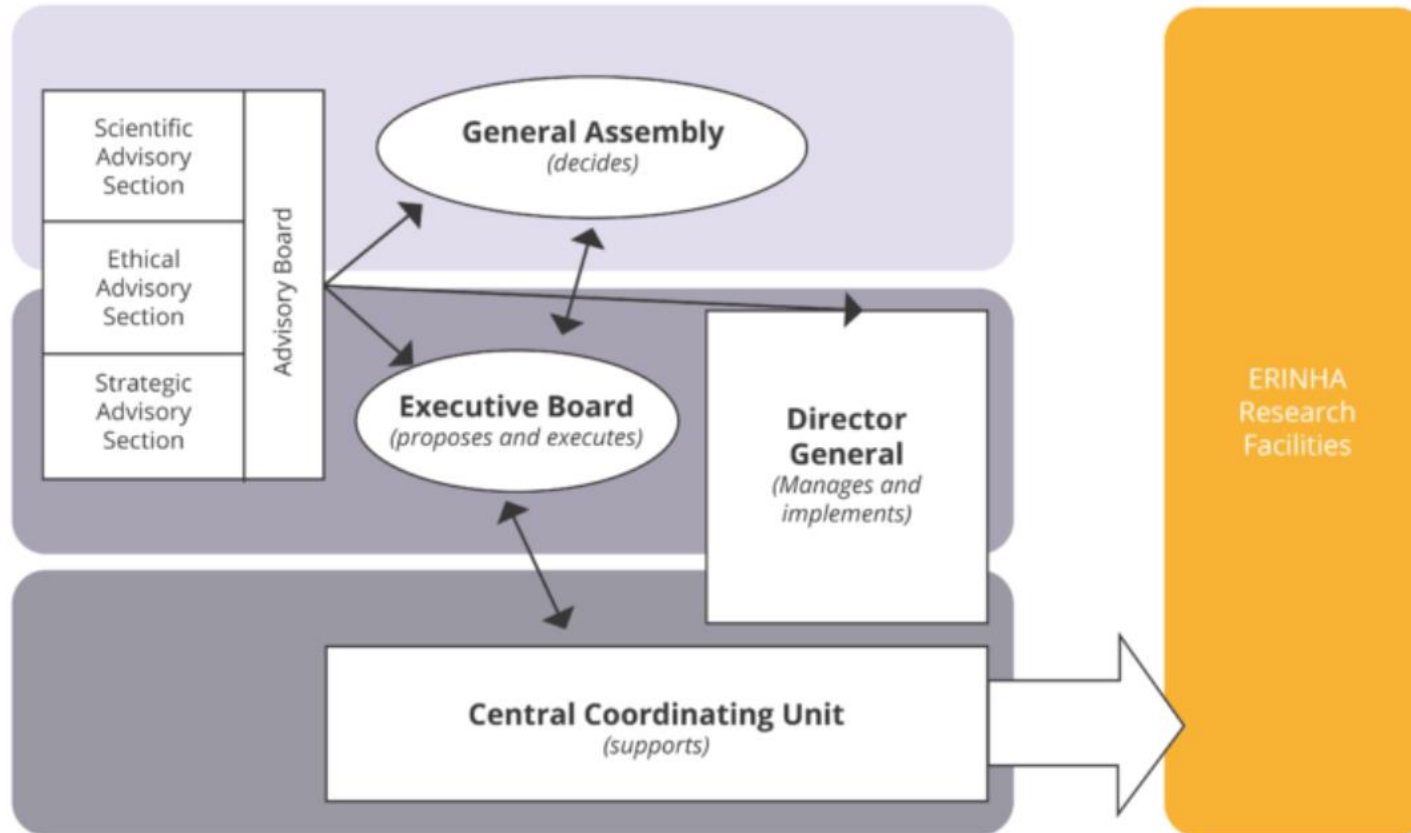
Scientific Advisory Section

Ethical Advisory Section

Strategic Advisory Section

Advisory Board

General Assembly
(decides)

Executive Board
(proposes and executes)

Director General
(Manages and implements)

Central Coordinating Unit
(supports)

ERINHA Research Facilities